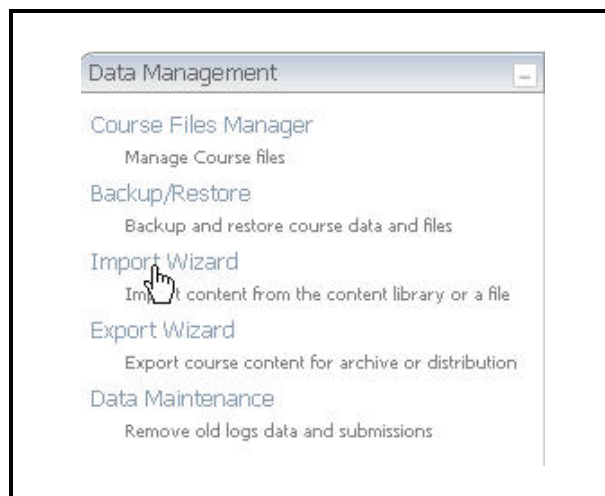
Data Management

Course Files Manager
Manage Course files

Backup/Restore
Backup and restore course data and files

Import Wizard
Im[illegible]t content from the content library or a file

Export Wizard
Export course content for archive or distribution

Data Maintenance
Remove old logs data and submissions